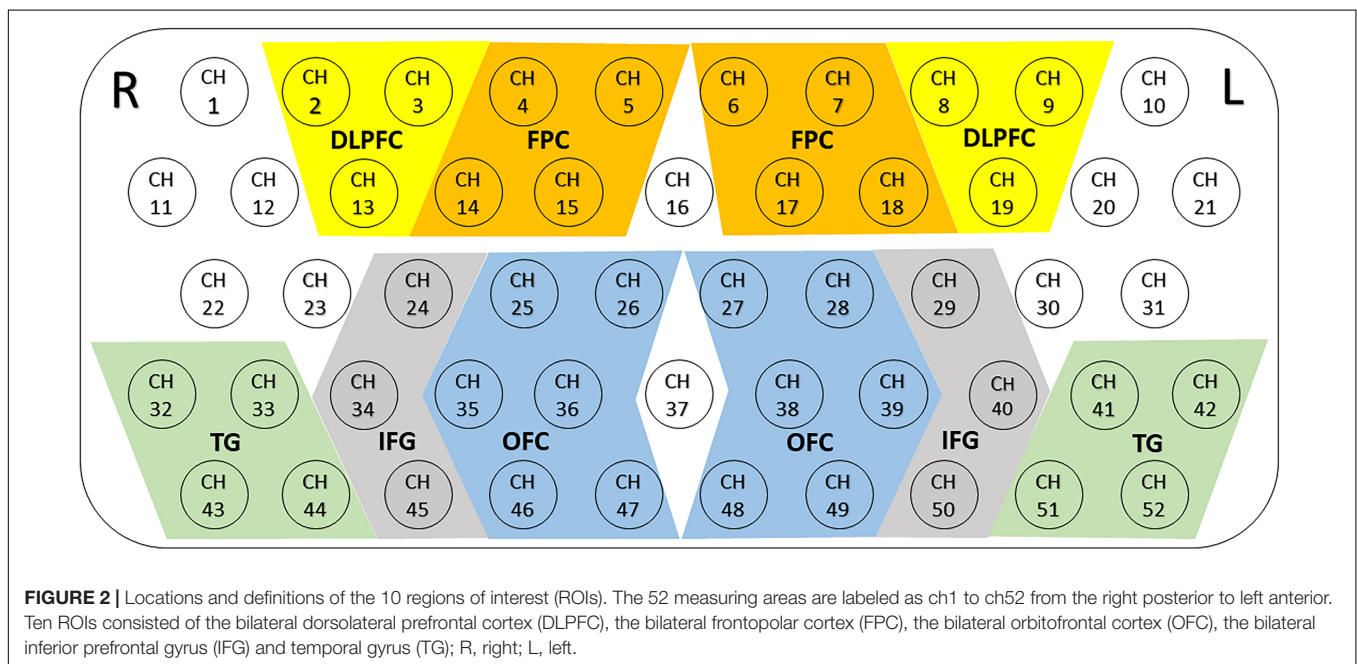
R

L

CH 1

CH 2

CH 3

CH 4

CH 5

CH 6

CH 7

CH 8

CH 9

CH 10

DLPFC

FPC

FPC

DLPFC

CH 11

CH 12

CH 13

CH 14

CH 15

CH 16

CH 17

CH 18

CH 19

CH 20

CH 21

CH 22

CH 23

CH 24

CH 25

CH 26

CH 27

CH 28

CH 29

CH 30

CH 31

CH 32

CH 33

CH 34

CH 35

CH 36

CH 37

CH 38

CH 39

CH 40

CH 41

CH 42

TG

IFG

OFC

OFC

IFG

TG

CH 43

CH 44

CH 45

CH 46

CH 47

CH 48

CH 49

CH 50

CH 51

CH 52

**FIGURE 2 |** Locations and definitions of the 10 regions of interest (ROIs). The 52 measuring areas are labeled as ch1 to ch52 from the right posterior to left anterior. Ten ROIs consisted of the bilateral dorsolateral prefrontal cortex (DLPFC), the bilateral frontopolar cortex (FPC), the bilateral orbitofrontal cortex (OFC), the bilateral inferior prefrontal gyrus (IFG) and temporal gyrus (TG); R, right; L, left.